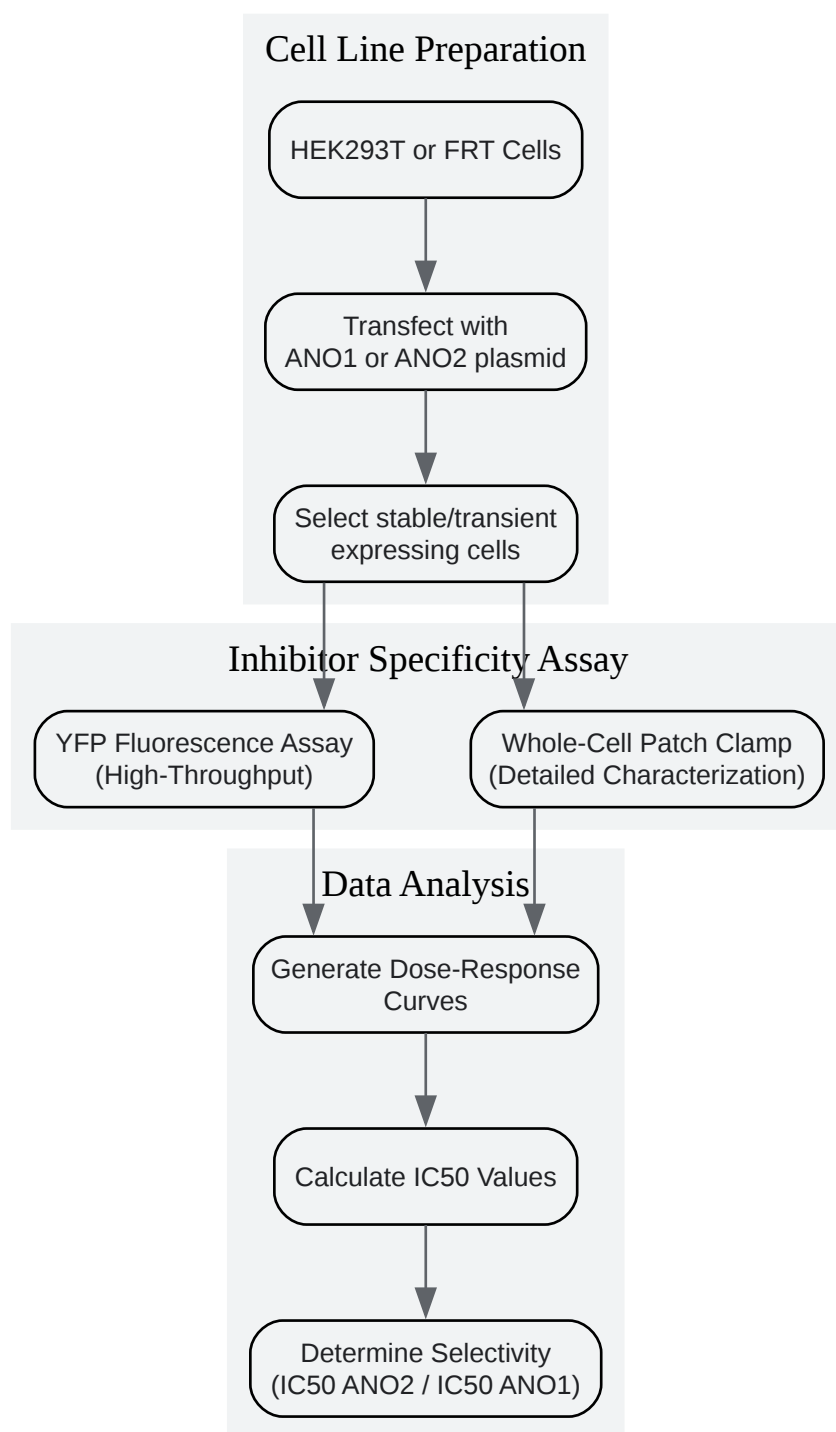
Cell Line Preparation

HEK293T or FRT Cells

Transfect with ANO1 or ANO2 plasmid

Select stable/transient expressing cells

Inhibitor Specificity Assay

YFP Fluorescence Assay (High-Throughput)

Whole-Cell Patch Clamp (Detailed Characterization)

Data Analysis

Generate Dose-Response Curves

Calculate IC50 Values

Determine Selectivity (IC50 ANO2 / IC50 ANO1)